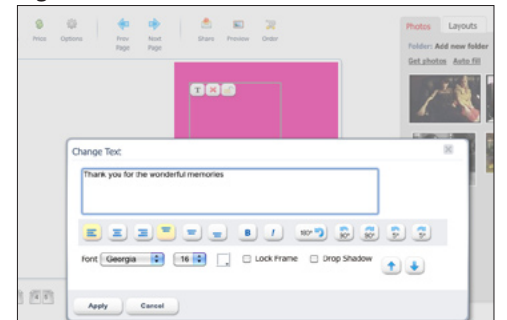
Price Options Prev Page Next Page Share Preview Order

Photos Layouts

Folder: Add new folder

Get photos Auto fill

Change Text

Thank you for the wonderful memories

B I 90° 30° 30°

Font Georgia 16 Lock Frame Drop Shadow

Apply Cancel